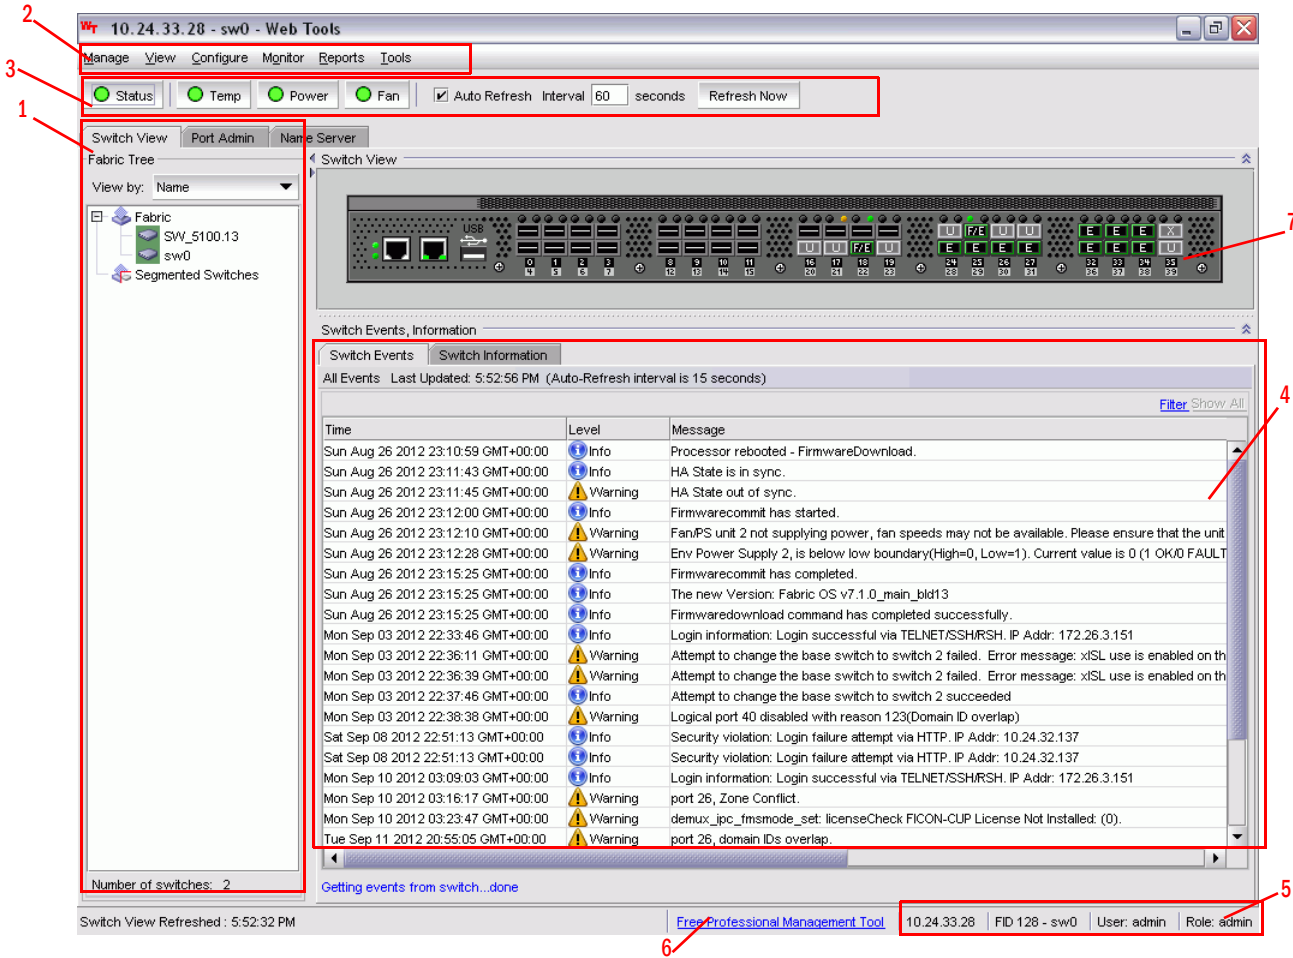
2
3
1
10.24.33.28 - sw0 - Web Tools

Manage View Configure Monitor Reports Tools

Status Temp Power Fan Auto Refresh Interval 60 seconds Refresh Now

Switch View Port Admin Name Server

Fabric Tree

View by: Name

Fabric
SW_5100.13
sw0
Segmented Switches

Number of switches: 2

Switch View

USB

U F/E U U
E E E E
E E E X
E E E U
U U F/E U

0 1 2 3 8 9 10 11 16 17 18 19 24 25 26 27 32 33 34 35
4 5 6 7 12 13 14 15 20 21 22 23 28 29 30 31 36 37 38 39

7

Switch Events, Information

Switch Events Switch Information

All Events Last Updated: 5:52:56 PM (Auto-Refresh interval is 15 seconds)

Filter Show All

4

| Time | Level | Message |
|---|---|---|
| Sun Aug 26 2012 23:10:59 GMT+00:00 | Info | Processor rebooted - FirmwareDownload. |
| Sun Aug 26 2012 23:11:43 GMT+00:00 | Info | HA State is in sync. |
| Sun Aug 26 2012 23:11:45 GMT+00:00 | Warning | HA State out of sync. |
| Sun Aug 26 2012 23:12:00 GMT+00:00 | Info | Firmwarecommit has started. |
| Sun Aug 26 2012 23:12:10 GMT+00:00 | Warning | Fan/PS unit 2 not supplying power, fan speeds may not be available. Please ensure that the unit |
| Sun Aug 26 2012 23:12:28 GMT+00:00 | Warning | Env Power Supply 2, is below low boundary(High=0, Low=1). Current value is 0 (1 OK/0 FAULT |
| Sun Aug 26 2012 23:15:25 GMT+00:00 | Info | Firmwarecommit has completed. |
| Sun Aug 26 2012 23:15:25 GMT+00:00 | Info | The new Version: Fabric OS v7.1.0_main_bld13 |
| Sun Aug 26 2012 23:15:25 GMT+00:00 | Info | Firmwaredownload command has completed successfully. |
| Mon Sep 03 2012 22:33:46 GMT+00:00 | Info | Login information: Login successful via TELNET/SSH/RSH. IP Addr: 172.26.3.151 |
| Mon Sep 03 2012 22:36:11 GMT+00:00 | Warning | Attempt to change the base switch to switch 2 failed. Error message: xISL use is enabled on th |
| Mon Sep 03 2012 22:36:39 GMT+00:00 | Warning | Attempt to change the base switch to switch 2 failed. Error message: xISL use is enabled on th |
| Mon Sep 03 2012 22:37:46 GMT+00:00 | Info | Attempt to change the base switch to switch 2 succeeded |
| Mon Sep 03 2012 22:38:38 GMT+00:00 | Warning | Logical port 40 disabled with reason 123(Domain ID overlap) |
| Sat Sep 08 2012 22:51:13 GMT+00:00 | Info | Security violation: Login failure attempt via HTTP. IP Addr: 10.24.32.137 |
| Sat Sep 08 2012 22:51:13 GMT+00:00 | Info | Security violation: Login failure attempt via HTTP. IP Addr: 10.24.32.137 |
| Mon Sep 10 2012 03:09:03 GMT+00:00 | Info | Login information: Login successful via TELNET/SSH/RSH. IP Addr: 172.26.3.151 |
| Mon Sep 10 2012 03:16:17 GMT+00:00 | Warning | port 26, Zone Conflict. |
| Mon Sep 10 2012 03:23:47 GMT+00:00 | Warning | demux_ipc_fmsmode_set: licenseCheck FICON-CUP License Not Installed: (0). |
| Tue Sep 11 2012 20:55:05 GMT+00:00 | Warning | port 26, domain IDs overlap. |

Getting events from switch...done

Switch View Refreshed : 5:52:32 PM

Free Professional Management Tool

10.24.33.28 | FID 128 - sw0 | User: admin | Role: admin

5
6